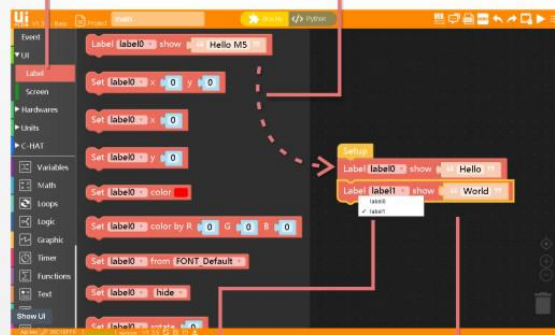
Ui Flow V1.3 Beta Project main Blockly Python

Event
UI
Label
Screen
Hardwares
Units
C-HAT
Variables
Math
Loops
Logic
Graphic
Timer
Functions
Text
Show UI

Label label0 show " Hello M5 "
Set label0 x 0 y 0
Set label0 x 0
Set label0 y 0
Set label0 color
Set label0 color by R 0 G 0 B 0
Set label0 from FONT_Default
Set label0 hide
Set label0 rotate 0

Setup
Label label0 show " Hello "
Label label1 show " World "
label0
✓ label1